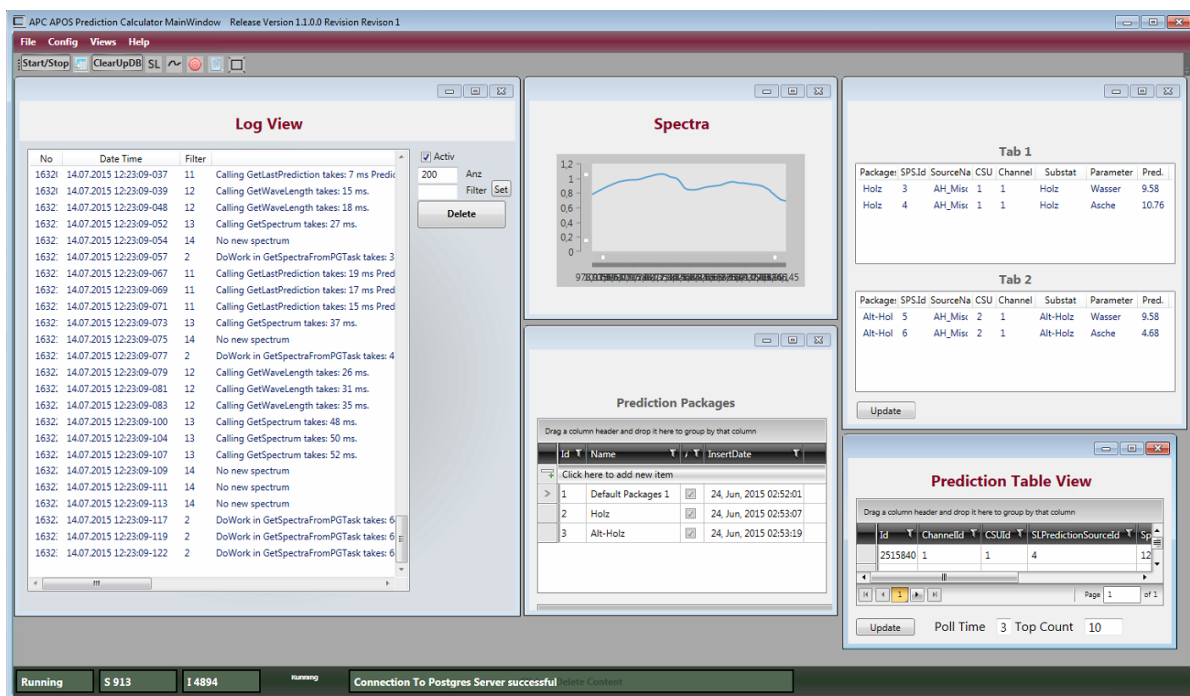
APC APOS Prediction Calculator MainWindow Release Version 1.1.0.0 Revision Revison 1

File Config Views Help

Start/Stop ClearUpDB SL

Log View

| No | Date Time | Filter | |
|---|---|---|---|
| 1632 | 14.07.2015 12:23:09-037 | 11 | Calling GetLastPrediction takes: 7 ms Predic |
| 1632 | 14.07.2015 12:23:09-039 | 12 | Calling GetWaveLength takes: 15 ms. |
| 1632 | 14.07.2015 12:23:09-048 | 12 | Calling GetWaveLength takes: 18 ms. |
| 1632 | 14.07.2015 12:23:09-052 | 13 | Calling GetSpectrum takes: 27 ms. |
| 1632 | 14.07.2015 12:23:09-054 | 14 | No new spectrum |
| 1632 | 14.07.2015 12:23:09-057 | 2 | DoWork in GetSpectraFromPGTask takes: 3 |
| 1632 | 14.07.2015 12:23:09-067 | 11 | Calling GetLastPrediction takes: 19 ms Pred |
| 1632 | 14.07.2015 12:23:09-069 | 11 | Calling GetLastPrediction takes: 17 ms Pred |
| 1632 | 14.07.2015 12:23:09-071 | 11 | Calling GetLastPrediction takes: 15 ms Pred |
| 1632 | 14.07.2015 12:23:09-073 | 13 | Calling GetSpectrum takes: 37 ms. |
| 1632 | 14.07.2015 12:23:09-075 | 14 | No new spectrum |
| 1632 | 14.07.2015 12:23:09-077 | 2 | DoWork in GetSpectraFromPGTask takes: 4 |
| 1632 | 14.07.2015 12:23:09-079 | 12 | Calling GetWaveLength takes: 26 ms. |
| 1632 | 14.07.2015 12:23:09-081 | 12 | Calling GetWaveLength takes: 31 ms. |
| 1632 | 14.07.2015 12:23:09-083 | 12 | Calling GetWaveLength takes: 35 ms. |
| 1632 | 14.07.2015 12:23:09-100 | 13 | Calling GetSpectrum takes: 48 ms. |
| 1632 | 14.07.2015 12:23:09-104 | 13 | Calling GetSpectrum takes: 50 ms. |
| 1632 | 14.07.2015 12:23:09-107 | 13 | Calling GetSpectrum takes: 52 ms. |
| 1632 | 14.07.2015 12:23:09-109 | 14 | No new spectrum |
| 1632 | 14.07.2015 12:23:09-111 | 14 | No new spectrum |
| 1632 | 14.07.2015 12:23:09-113 | 14 | No new spectrum |
| 1632 | 14.07.2015 12:23:09-117 | 2 | DoWork in GetSpectraFromPGTask takes: 6 |
| 1632 | 14.07.2015 12:23:09-119 | 2 | DoWork in GetSpectraFromPGTask takes: 6 |
| 1632 | 14.07.2015 12:23:09-122 | 2 | DoWork in GetSpectraFromPGTask takes: 6 |

Activ
200 Anz
Filter Set
Delete

Spectra

1,2
1
0,8
0,6
0,4
0,2
0
97 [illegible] 45

Prediction Packages

Drag a column header and drop it here to group by that column

| Id | Name | | InsertDate |
|---|---|---|---|
| Click here to add new item | | | |
| 1 | Default Packages 1 | ☑ | 24, Jun, 2015 02:52:01 |
| 2 | Holz | ☑ | 24, Jun, 2015 02:53:07 |
| 3 | Alt-Holz | ☑ | 24, Jun, 2015 02:53:19 |

Tab 1

| Package | SPS.Id | SourceNa | CSU | Channel | Substat | Parameter | Pred. |
|---|---|---|---|---|---|---|---|
| Holz | 3 | AH_Misc | 1 | 1 | Holz | Wasser | 9.58 |
| Holz | 4 | AH_Misc | 1 | 1 | Holz | Asche | 10.76 |

Tab 2

| Package | SPS.Id | SourceNa | CSU | Channel | Substat | Parameter | Pred. |
|---|---|---|---|---|---|---|---|
| Alt-Hol | 5 | AH_Misc | 2 | 1 | Alt-Holz | Wasser | 9.58 |
| Alt-Hol | 6 | AH_Misc | 2 | 1 | Alt-Holz | Asche | 4.68 |

Update

Prediction Table View

Drag a column header and drop it here to group by that column

| Id | ChannelId | CSUId | SLPredictionSourceId | Sp |
|---|---|---|---|---|
| 2515840 | 1 | 1 | 4 | 12 |

1 Page 1 of 1

Update Poll Time 3 Top Count 10

Running S 913 I 4894 Running Connection To Postgres Server successful Delete Content